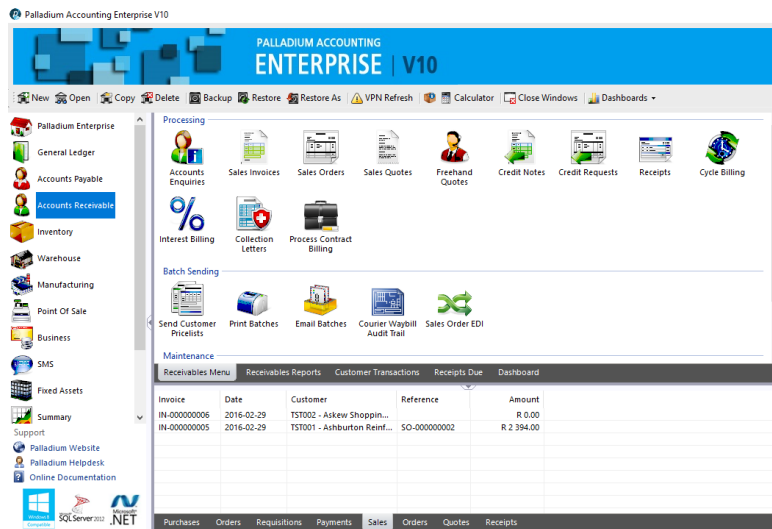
Palladium Accounting Enterprise V10

PALLADIUM ACCOUNTING
ENTERPRISE | V10

New Open Copy Delete Backup Restore Restore As VPN Refresh Calculator Close Windows Dashboards

Palladium Enterprise
General Ledger
Accounts Payable
Accounts Receivable
Inventory
Warehouse
Manufacturing
Point Of Sale
Business
SMS
Fixed Assets
Summary

Support
Palladium Website
Palladium Helpdesk
Online Documentation

Windows 8 Compatible
SQL Server 2012
Microsoft .NET

Processing

Accounts Enquiries
Sales Invoices
Sales Orders
Sales Quotes
Freehand Quotes
Credit Notes
Credit Requests
Receipts
Cycle Billing
Interest Billing
Collection Letters
Process Contract Billing

Batch Sending

Send Customer Pricelists
Print Batches
Email Batches
Courier Waybill Audit Trail
Sales Order EDI

Maintenance

Receivables Menu | Receivables Reports | Customer Transactions | Receipts Due | Dashboard

| Invoice | Date | Customer | Reference | Amount |
|---|---|---|---|---|
| IN-000000006 | 2016-02-29 | TST002 - Askew Shoppin... | | R 0.00 |
| IN-000000005 | 2016-02-29 | TST001 - Ashburton Reinf... | SO-000000002 | R 2 394.00 |

Purchases | Orders | Requisitions | Payments | Sales | Orders | Quotes | Receipts